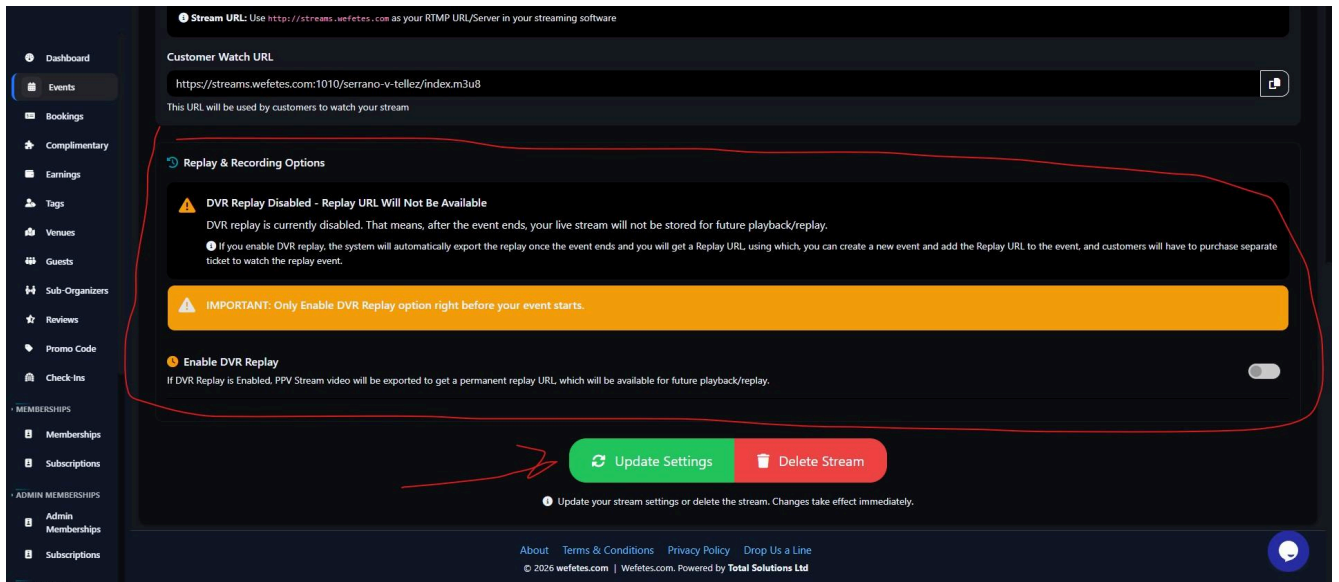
Dashboard
Events
Bookings
Complimentary
Earnings
Tags
Venues
Guests
Sub-Organizers
Reviews
Promo Code
Check-Ins
MEMBERSHIPS
Memberships
Subscriptions
ADMIN MEMBERSHIPS
Admin Memberships
Subscriptions

Stream URL: Use http://streams.wefetes.com as your RTMP URL/Server in your streaming software

Customer Watch URL

https://streams.wefetes.com:1010/serrano-v-tellez/index.m3u8

This URL will be used by customers to watch your stream

Replay & Recording Options

DVR Replay Disabled - Replay URL Will Not Be Available

DVR replay is currently disabled. That means, after the event ends, your live stream will not be stored for future playback/replay.

If you enable DVR replay, the system will automatically export the replay once the event ends and you will get a Replay URL, using which, you can create a new event and add the Replay URL to the event, and customers will have to purchase separate ticket to watch the replay event.

IMPORTANT: Only Enable DVR Replay option right before your event starts.

Enable DVR Replay

If DVR Replay is Enabled, PPV Stream video will be exported to get a permanent replay URL, which will be available for future playback/replay.

Update Settings
Delete Stream

Update your stream settings or delete the stream. Changes take effect immediately.

About Terms & Conditions Privacy Policy Drop Us a Line

© 2026 wefetes.com | Wefetes.com. Powered by Total Solutions Ltd